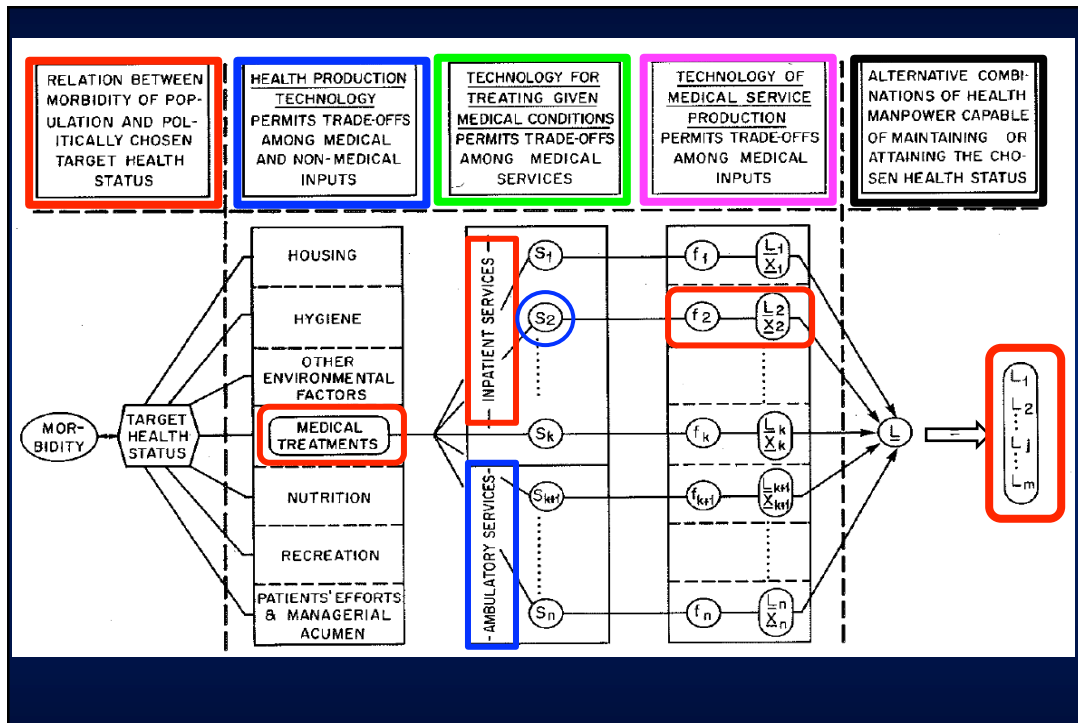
RELATION BETWEEN MORBIDITY OF POPULATION AND POLITICALLY CHOSEN TARGET HEALTH STATUS

HEALTH PRODUCTION TECHNOLOGY PERMITS TRADE-OFFS AMONG MEDICAL AND NON-MEDICAL INPUTS

TECHNOLOGY FOR TREATING GIVEN MEDICAL CONDITIONS PERMITS TRADE-OFFS AMONG MEDICAL SERVICES

TECHNOLOGY OF MEDICAL SERVICE PRODUCTION PERMITS TRADE-OFFS AMONG MEDICAL INPUTS

ALTERNATIVE COMBINATIONS OF HEALTH MANPOWER CAPABLE OF MAINTAINING OR ATTAINING THE CHOSEN HEALTH STATUS

HOUSING

HYGIENE

OTHER ENVIRONMENTAL FACTORS

MORBIDITY

TARGET HEALTH STATUS

MEDICAL TREATMENTS

NUTRITION

RECREATION

PATIENTS' EFFORTS & MANAGERIAL ACUMEN

INPATIENT SERVICES

AMBULATORY SERVICES

$S_1$

$S_2$

$S_k$

$S_{k+1}$

$S_n$

$f_1$

$f_2$

$f_k$

$f_{k+1}$

$f_n$

$\frac{L_1}{X_1}$

$\frac{L_2}{X_2}$

$\frac{L_k}{X_k}$

$\frac{L_{k+1}}{X_{k+1}}$

$\frac{L_n}{X_n}$

$L$

$L_1$
$L_2$
$L_j$
$L_m$